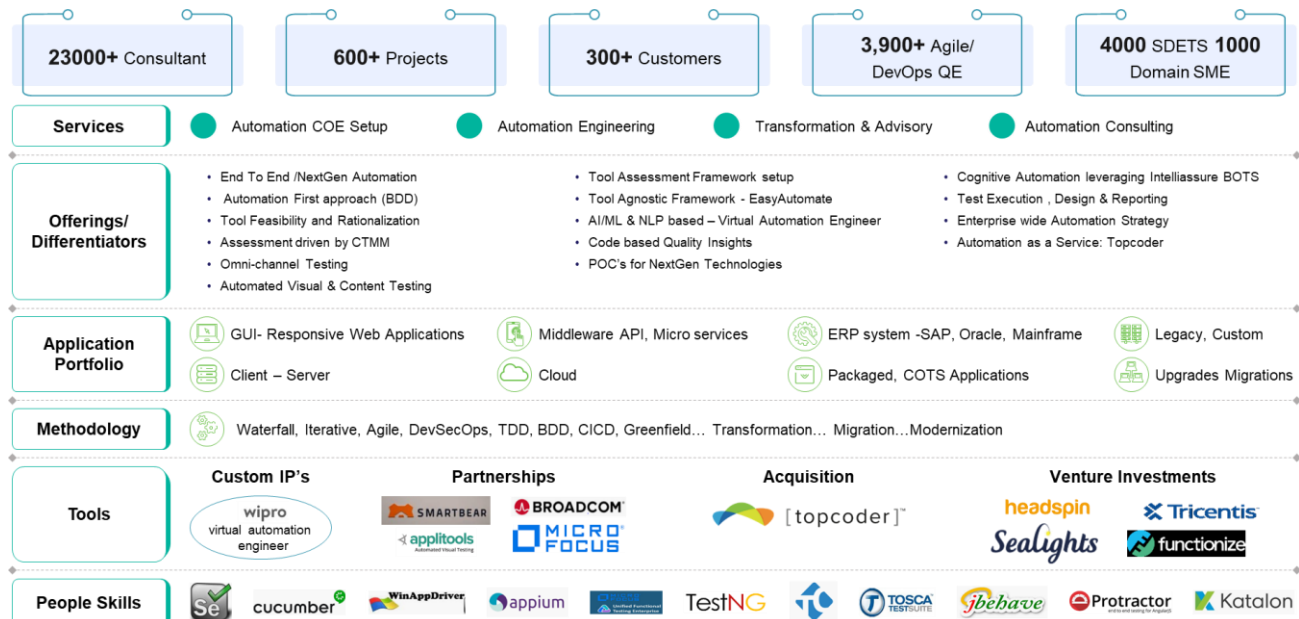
**23000+** Consultant

**600+** Projects

**300+** Customers

**3,900+** Agile/ DevOps QE

**4000** SDETS **1000** Domain SME

**Services**

Automation COE Setup

Automation Engineering

Transformation & Advisory

Automation Consulting

**Offerings/ Differentiators**

- End To End /NextGen Automation
- Automation First approach (BDD)
- Tool Feasibility and Rationalization
- Assessment driven by CTMM
- Omni-channel Testing
- Automated Visual & Content Testing

- Tool Assessment Framework setup
- Tool Agnostic Framework - EasyAutomate
- AI/ML & NLP based – Virtual Automation Engineer
- Code based Quality Insights
- POC's for NextGen Technologies

- Cognitive Automation leveraging Intelliassure BOTS
- Test Execution , Design & Reporting
- Enterprise wide Automation Strategy
- Automation as a Service: Topcoder

**Application Portfolio**

GUI- Responsive Web Applications

Middleware API, Micro services

ERP system -SAP, Oracle, Mainframe

Legacy, Custom

Client – Server

Cloud

Packaged, COTS Applications

Upgrades Migrations

**Methodology**

Waterfall, Iterative, Agile, DevSecOps, TDD, BDD, CICD, Greenfield… Transformation… Migration…Modernization

**Tools**

**Custom IP's**

wipro
virtual automation engineer

**Partnerships**

SMARTBEAR

BROADCOM

applitools
Automated Visual Testing

MICRO FOCUS

**Acquisition**

[topcoder]™

**Venture Investments**

headspin

Tricentis

Sealights

functionize

**People Skills**

Se

cucumber

WinAppDriver

appium

Unified Functional Testing Enterprise

TestNG

TOSCA TESTSUITE

jbehave

Protractor

Katalon